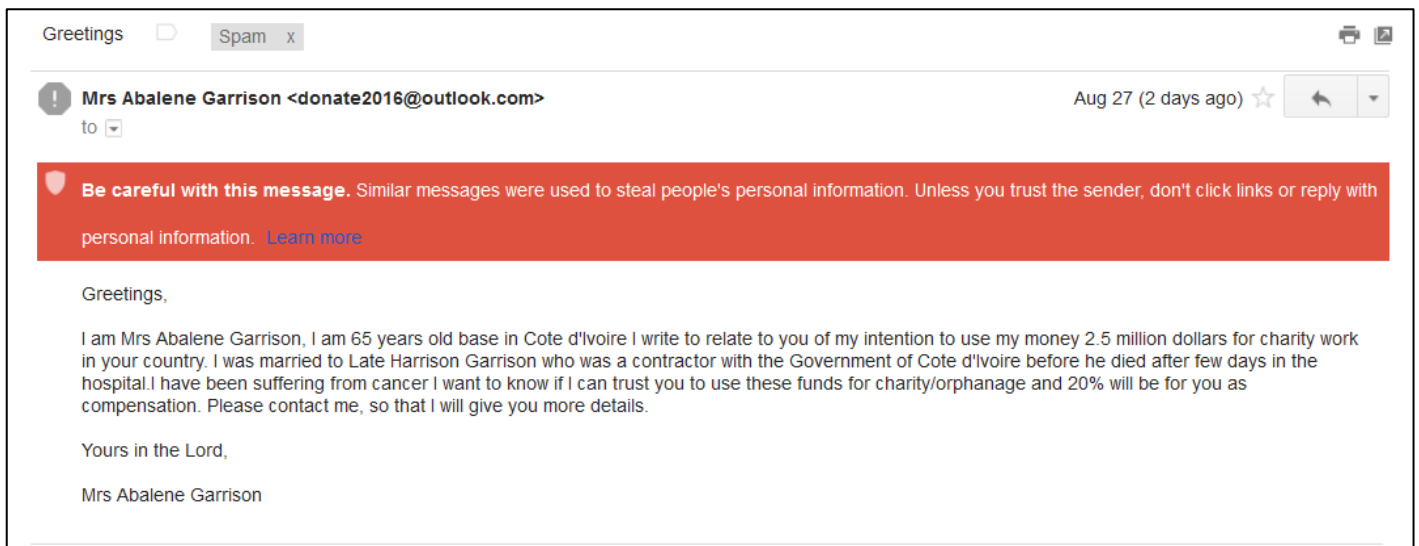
Greetings Spam x

Mrs Abalene Garrison <donate2016@outlook.com>
to

Aug 27 (2 days ago)

Be careful with this message. Similar messages were used to steal people's personal information. Unless you trust the sender, don't click links or reply with personal information. Learn more

Greetings,

I am Mrs Abalene Garrison, I am 65 years old base in Cote d'Ivoire I write to relate to you of my intention to use my money 2.5 million dollars for charity work in your country. I was married to Late Harrison Garrison who was a contractor with the Government of Cote d'Ivoire before he died after few days in the hospital.I have been suffering from cancer I want to know if I can trust you to use these funds for charity/orphanage and 20% will be for you as compensation. Please contact me, so that I will give you more details.

Yours in the Lord,

Mrs Abalene Garrison